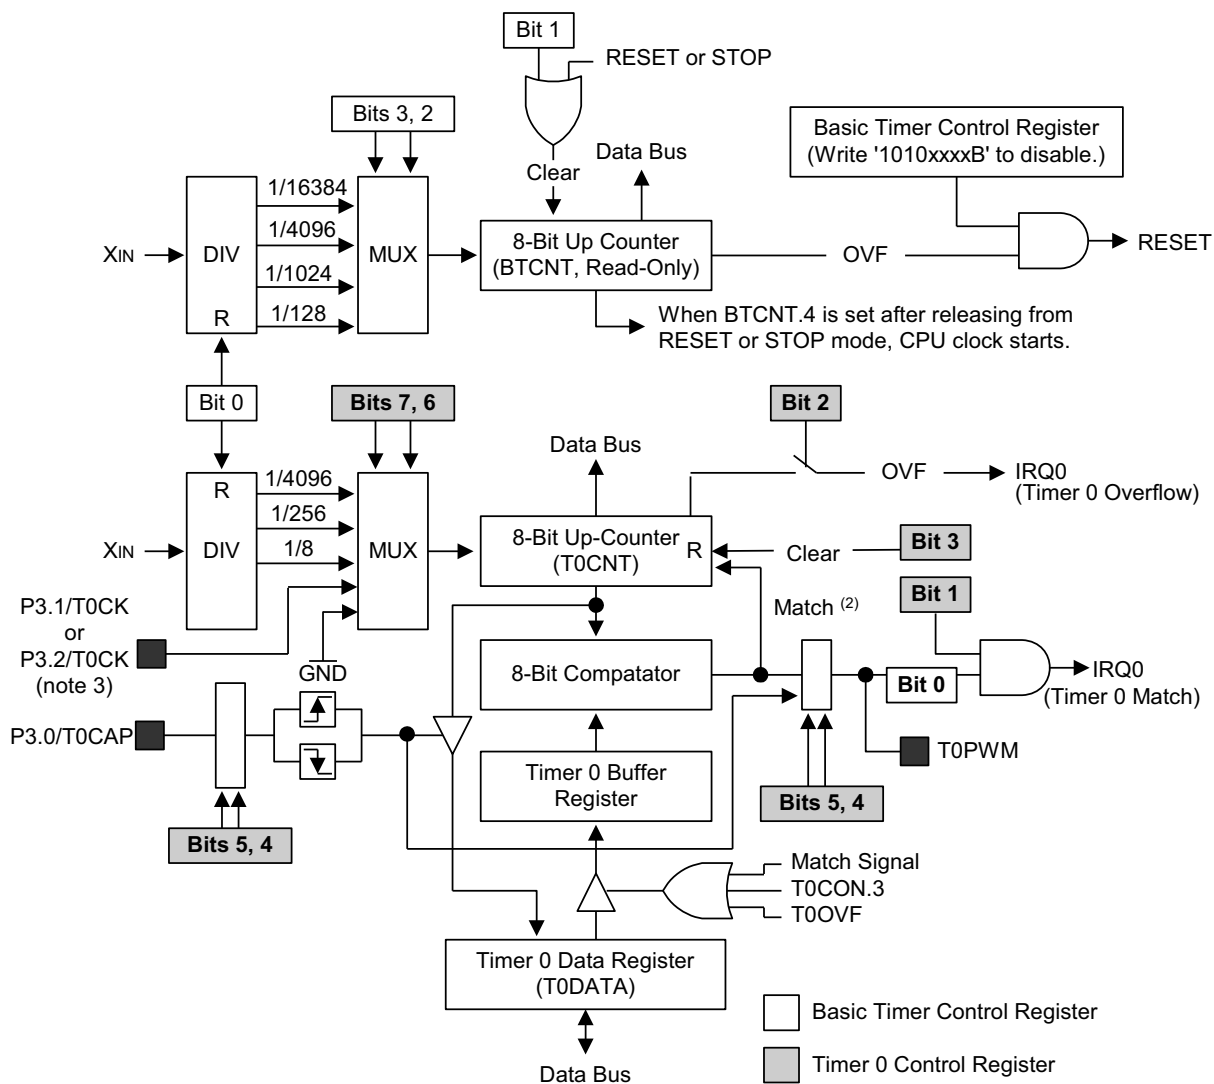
Bit 1

RESET or STOP

Bits 3, 2

Basic Timer Control Register (Write '1010xxxxB' to disable.)

Clear

Data Bus

1/16384

1/4096

1/1024

1/128

$X_{IN}$

DIV

R

MUX

8-Bit Up Counter (BTCNT, Read-Only)

OVF

RESET

When BTCNT.4 is set after releasing from RESET or STOP mode, CPU clock starts.

Bit 0

Bits 7, 6

Bit 2

Data Bus

OVF

IRQ0 (Timer 0 Overflow)

R

1/4096

1/256

1/8

$X_{IN}$

DIV

MUX

8-Bit Up-Counter (T0CNT)

R

Clear

Bit 3

P3.1/T0CK or P3.2/T0CK (note 3)

GND

Match $^{(2)}$

Bit 1

8-Bit Compatator

Bit 0

IRQ0 (Timer 0 Match)

P3.0/T0CAP

T0PWM

Timer 0 Buffer Register

Bits 5, 4

Bits 5, 4

Match Signal

T0CON.3

T0OVF

Timer 0 Data Register (T0DATA)

Basic Timer Control Register

Timer 0 Control Register

Data Bus